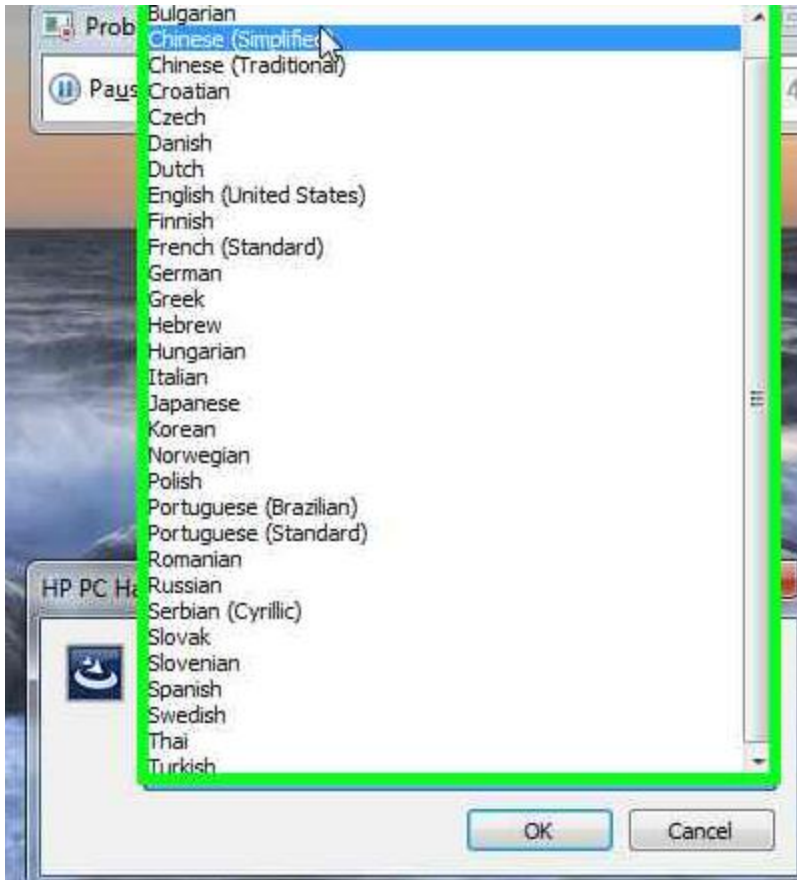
Prob
Paus
Bulgarian
Chinese (Simplified
Chinese (Traditional)
Croatian
Czech
Danish
Dutch
English (United States)
Finnish
French (Standard)
German
Greek
Hebrew
Hungarian
Italian
Japanese
Korean
Norwegian
Polish
Portuguese (Brazilian)
Portuguese (Standard)
Romanian
Russian
Serbian (Cyrillic)
Slovak
Slovenian
Spanish
Swedish
Thai
Turkish
HP PC Ha
OK
Cancel